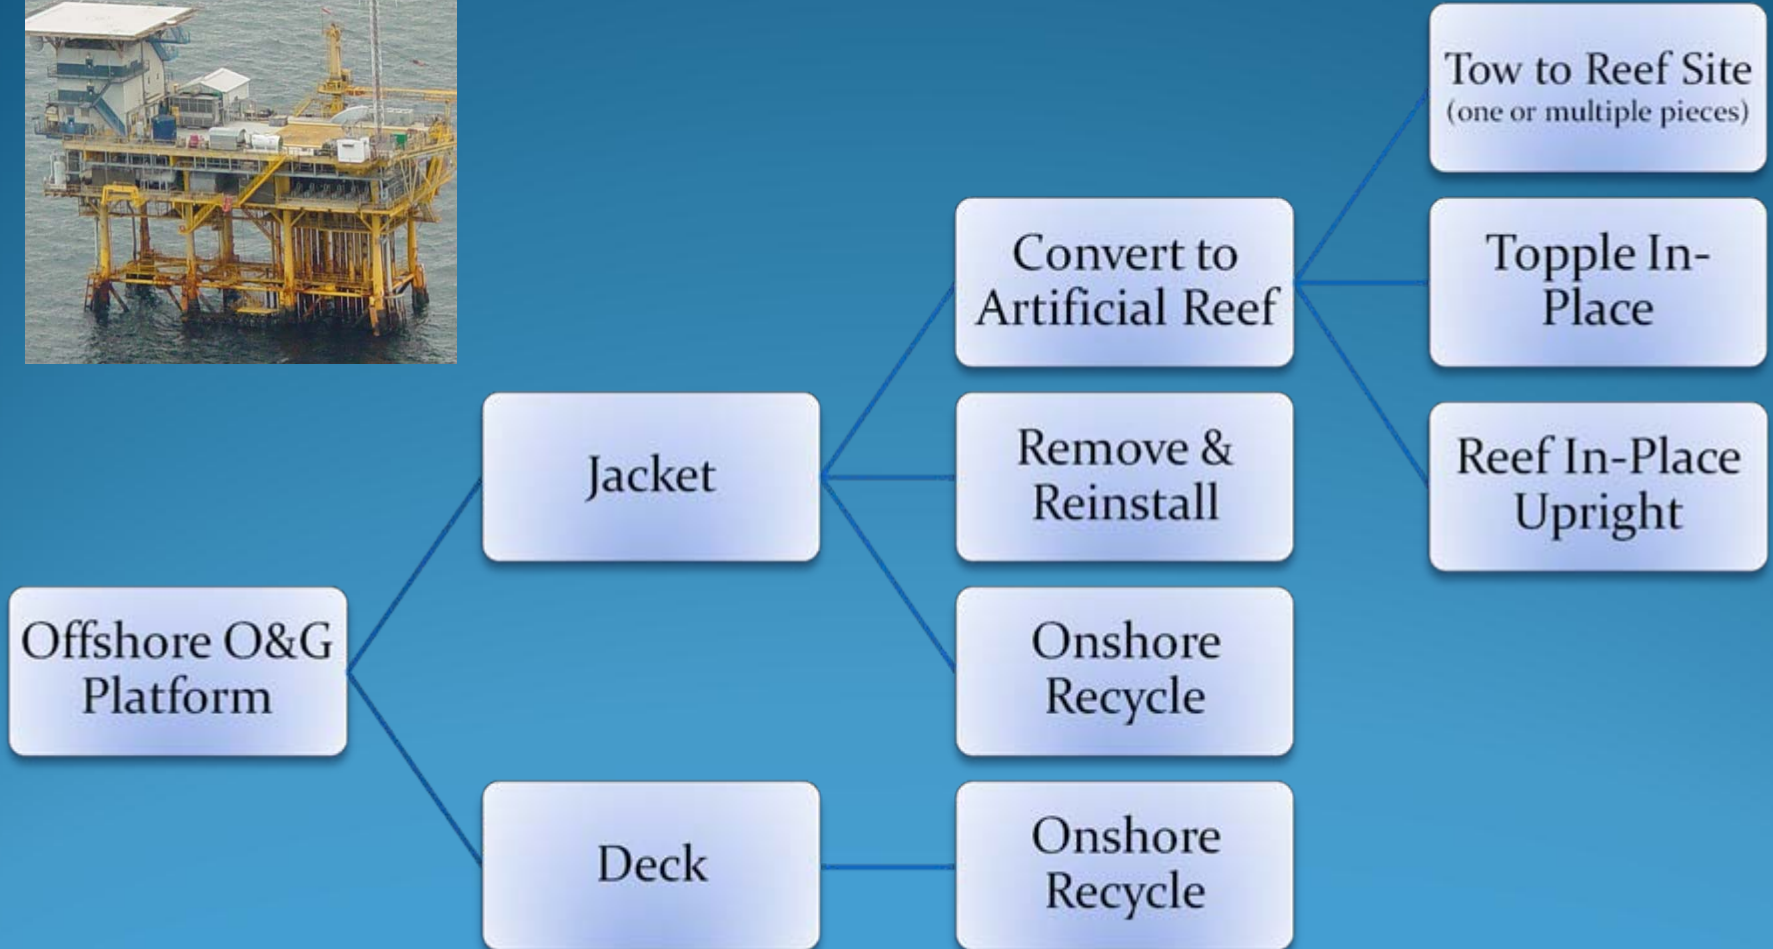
Offshore O&G Platform

Jacket

Deck

Convert to Artificial Reef

Remove & Reinstall

Onshore Recycle

Onshore Recycle

Tow to Reef Site (one or multiple pieces)

Topple In-Place

Reef In-Place Upright